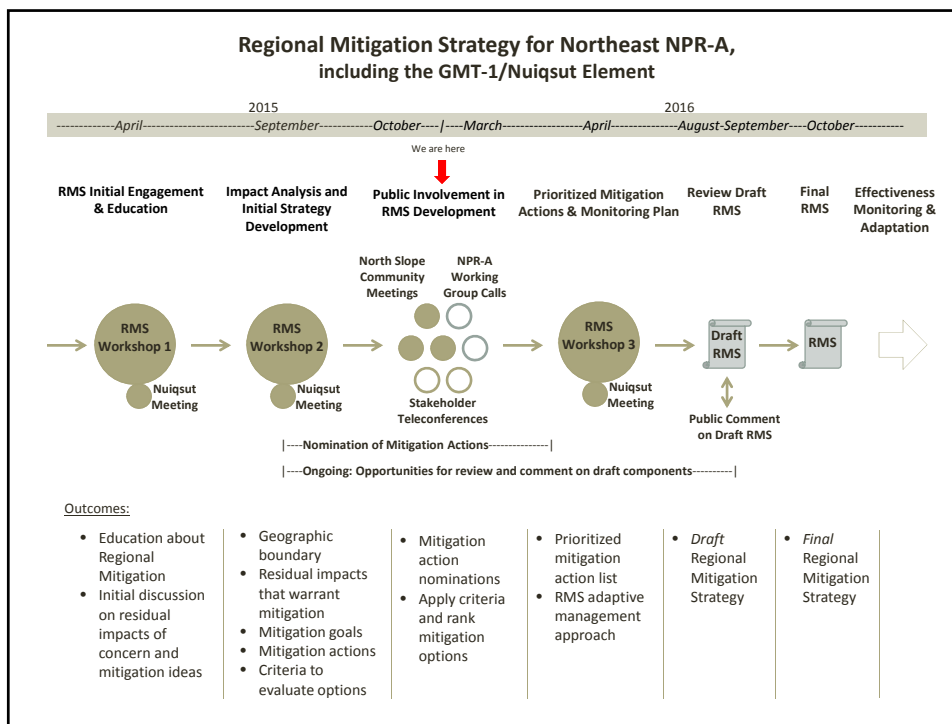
Regional Mitigation Strategy for Northeast NPR-A, including the GMT-1/Nuiqsut Element

2015

2016

-------------April-------------------------September------------October----|----March------------------April----------------August-September----October-----------

We are here

RMS Initial Engagement & Education

Impact Analysis and Initial Strategy Development

Public Involvement in RMS Development

Prioritized Mitigation Actions & Monitoring Plan

Review Draft RMS

Final RMS

Effectiveness Monitoring & Adaptation

RMS Workshop 1

Nuiqsut Meeting

RMS Workshop 2

Nuiqsut Meeting

North Slope Community Meetings

NPR-A Working Group Calls

Stakeholder Teleconferences

RMS Workshop 3

Nuiqsut Meeting

Draft RMS

RMS

Public Comment on Draft RMS

|----Nomination of Mitigation Actions---------------|

|----Ongoing: Opportunities for review and comment on draft components----------|

Outcomes:

• Education about Regional Mitigation
• Initial discussion on residual impacts of concern and mitigation ideas

• Geographic boundary
• Residual impacts that warrant mitigation
• Mitigation goals
• Mitigation actions
• Criteria to evaluate options

• Mitigation action nominations
• Apply criteria and rank mitigation options

• Prioritized mitigation action list
• RMS adaptive management approach

• Draft Regional Mitigation Strategy

• Final Regional Mitigation Strategy